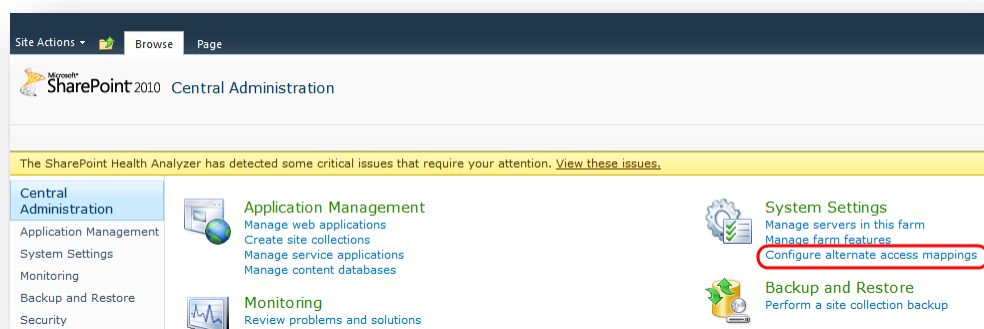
Site Actions ▾ Browse Page

Microsoft® SharePoint 2010 Central Administration

The SharePoint Health Analyzer has detected some critical issues that require your attention. View these issues.

Central Administration
Application Management
System Settings
Monitoring
Backup and Restore
Security

Application Management
Manage web applications
Create site collections
Manage service applications
Manage content databases

Monitoring
Review problems and solutions

System Settings
Manage servers in this farm
Manage farm features
Configure alternate access mappings

Backup and Restore
Perform a site collection backup